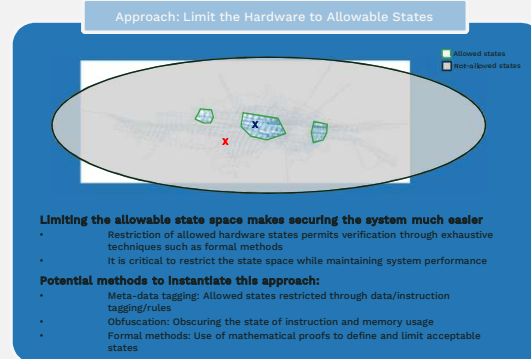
Approach: Limit the Hardware to Allowable States

Allowed states
Not-allowed states

X

X

Limiting the allowable state space makes securing the system much easier

• Restriction of allowed hardware states permits verification through exhaustive techniques such as formal methods

• It is critical to restrict the state space while maintaining system performance

Potential methods to instantiate this approach:

• Meta-data tagging: Allowed states restricted through data/instruction tagging/rules

• Obfuscation: Obscuring the state of instruction and memory usage

• Formal methods: Use of mathematical proofs to define and limit acceptable states